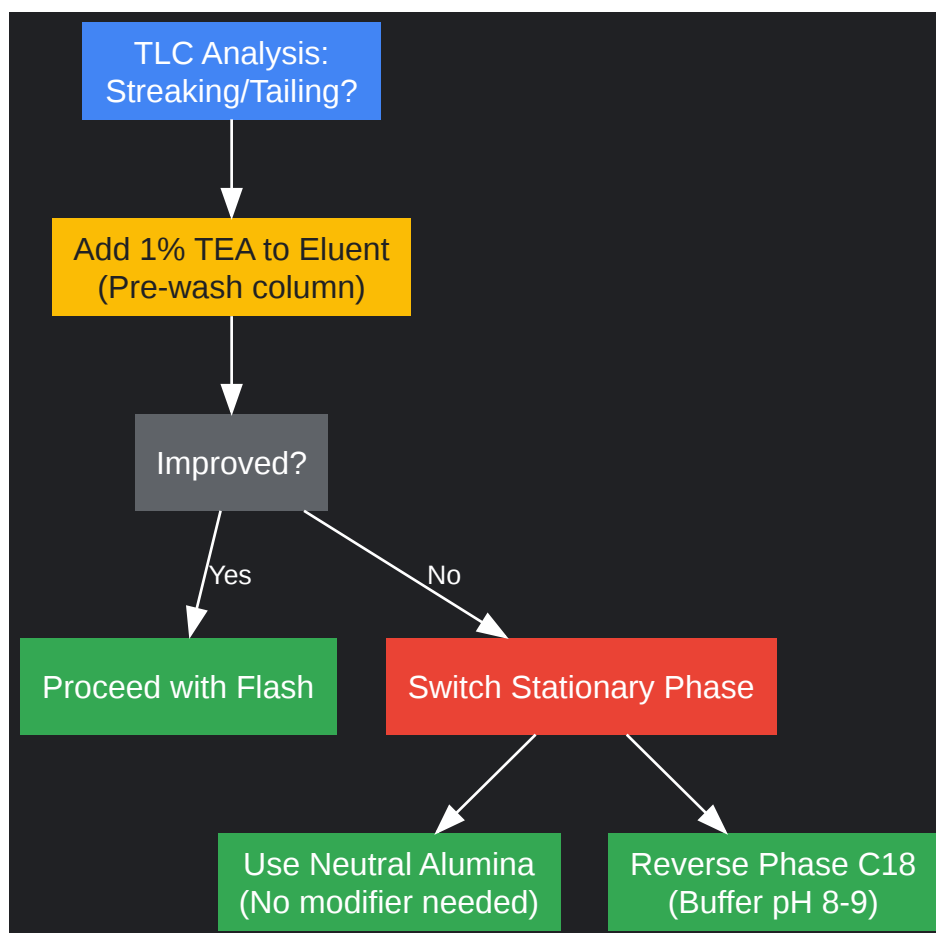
TLC Analysis: Streaking/Tailing?

Add 1% TEA to Eluent (Pre-wash column)

Improved?

Yes

No

Proceed with Flash

Switch Stationary Phase

Use Neutral Alumina (No modifier needed)

Reverse Phase C18 (Buffer pH 8-9)